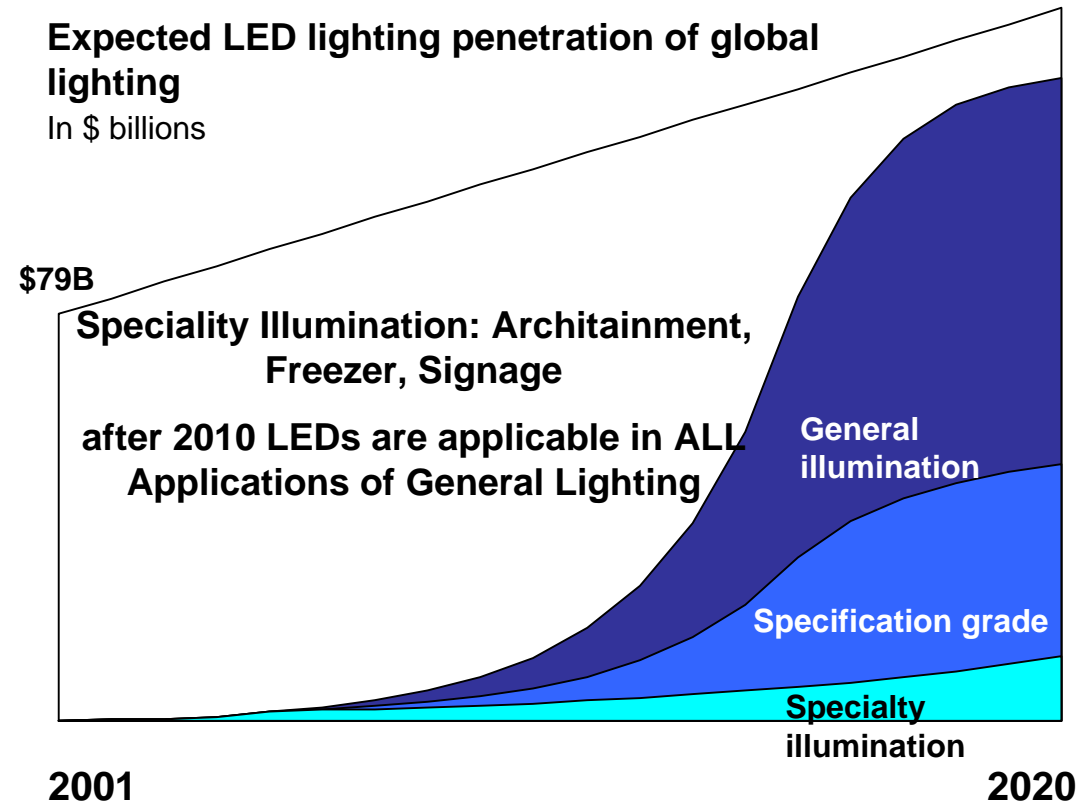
Expected LED lighting penetration of global lighting
In $ billions

$79B

Speciality Illumination: Architainment, Freezer, Signage

after 2010 LEDs are applicable in ALL Applications of General Lighting

General illumination

Specification grade

Specialty illumination

2001

2020